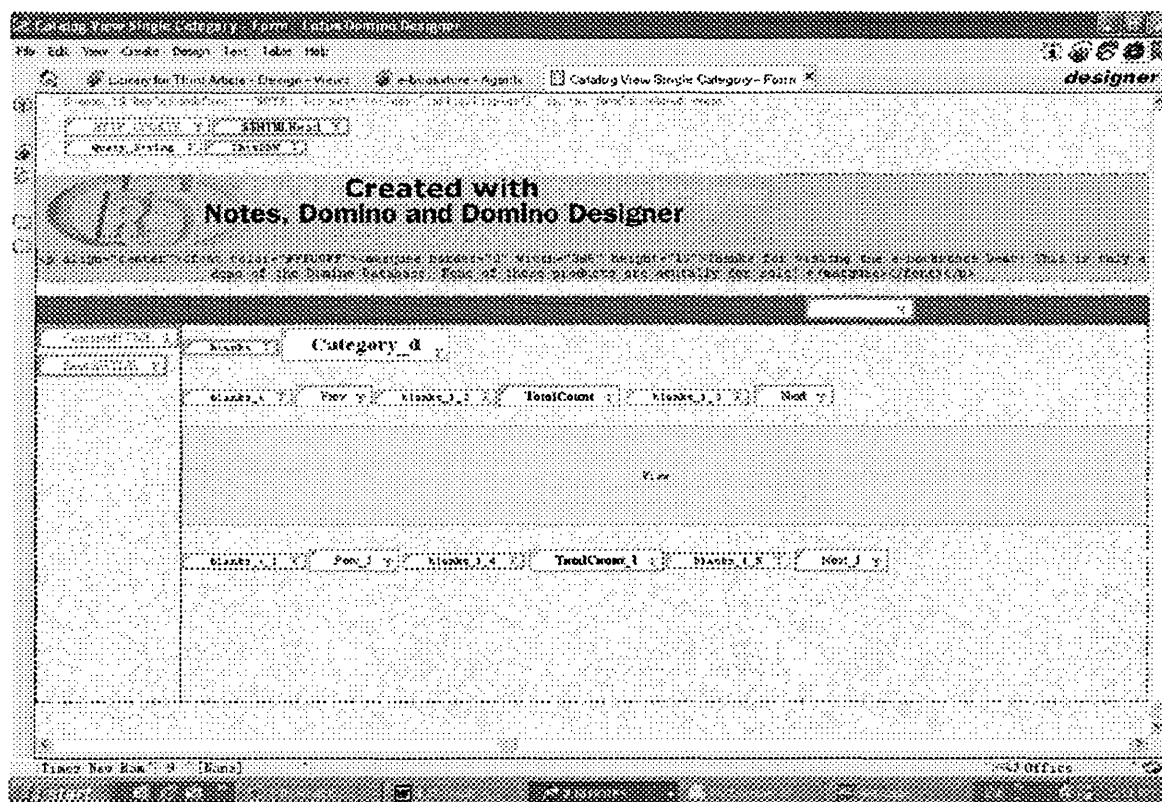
Catalog View Single Category - Form - Lotus Domino Designer

File Edit View Create Design Text Table Help

Library for Three Article - Design - Views | e-bookstore - Agents | Catalog View Single Category - Form

designer

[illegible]

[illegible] | RSHTML Read

Query_String | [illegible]

Created with
Notes, Domino and Domino Designer

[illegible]

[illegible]

Category_id

blanks | Category_id

blanks_ | Prev | blanks_1_2 | TotalCount | blanks_1_3 | Next

View

blanks_1 | Prev_1 | blanks_1_4 | TotalCount_1 | blanks_1_5 | Next_1

Times New Roman 9 (None)

Office